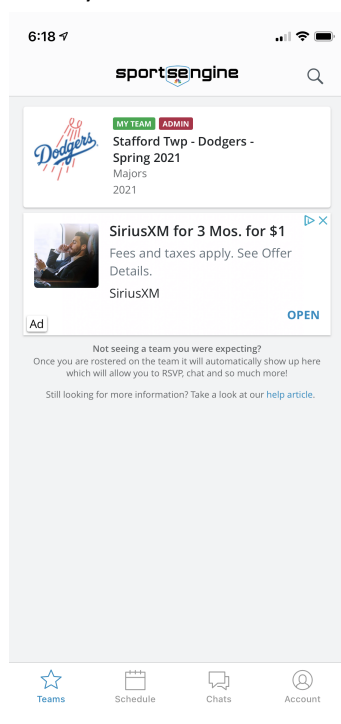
6:18

sportsengine

Dodgers

MY TEAM ADMIN

Stafford Twp - Dodgers - Spring 2021

Majors

2021

SiriusXM for 3 Mos. for $1

Fees and taxes apply. See Offer Details.

SiriusXM

Ad

OPEN

Not seeing a team you were expecting?

Once you are rostered on the team it will automatically show up here which will allow you to RSVP, chat and so much more!

Still looking for more information? Take a look at our help article.

Teams Schedule Chats Account